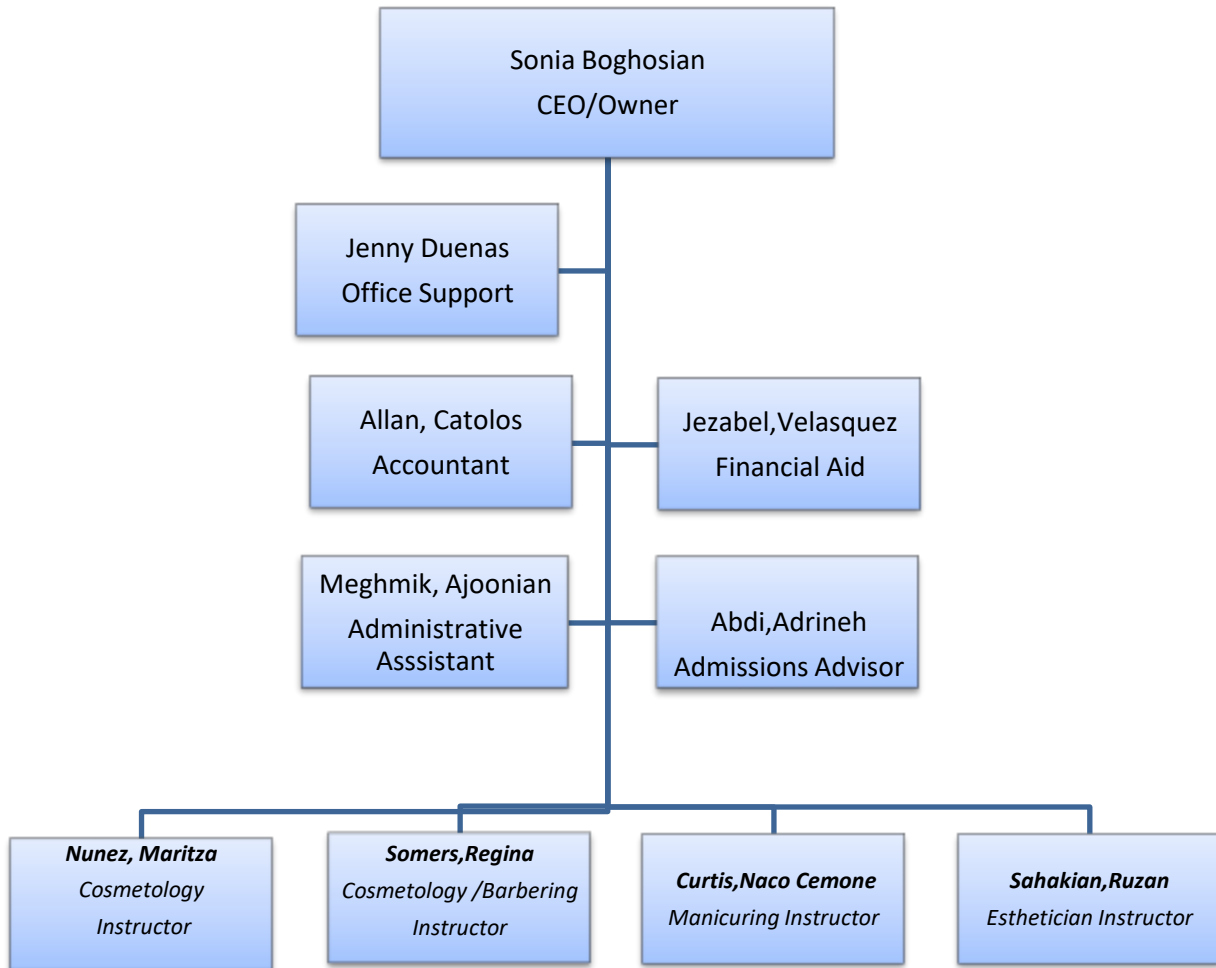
Sonia Boghosian
CEO/Owner

Jenny Duenas
Office Support

Allan, Catolos
Accountant

Jezabel,Velasquez
Financial Aid

Meghmik, Ajoonian
Administrative Asssistant

Abdi,Adrineh
Admissions Advisor

***Nunez, Maritza***
*Cosmetology Instructor*

***Somers,Regina***
*Cosmetology /Barbering Instructor*

***Curtis,Naco Cemone***
*Manicuring Instructor*

***Sahakian,Ruzan***
*Esthetician Instructor*